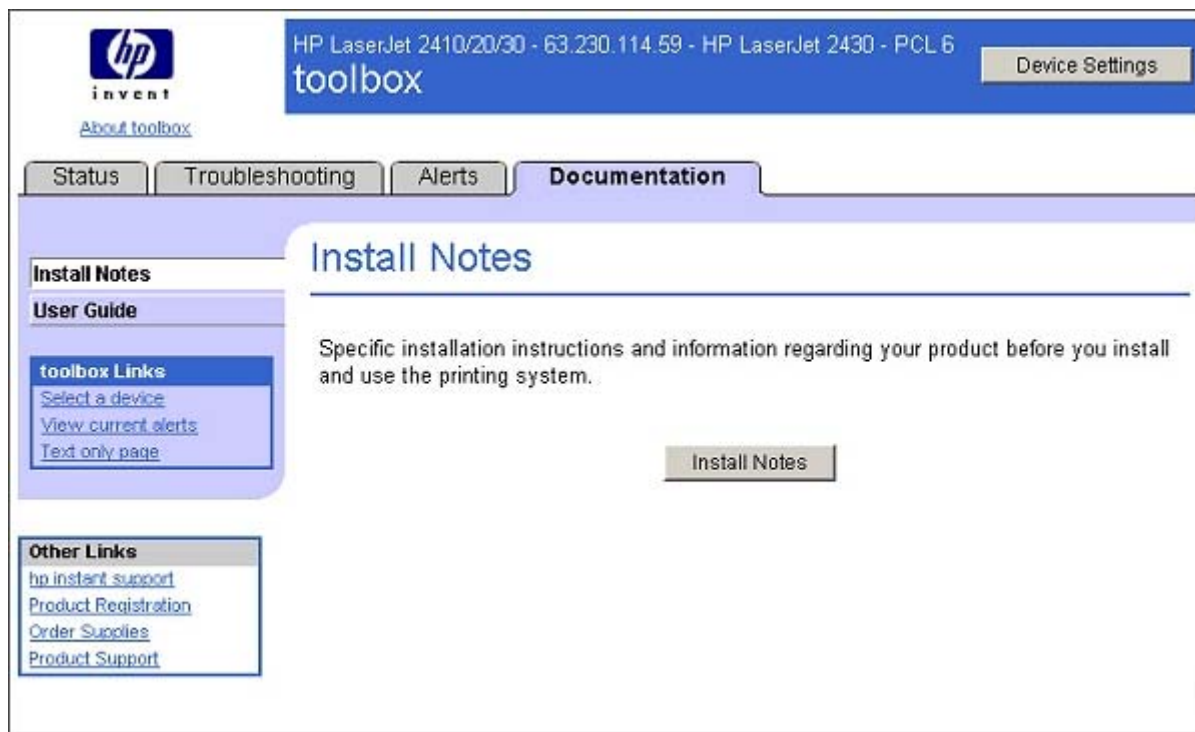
hp
invent

About toolbox

HP LaserJet 2410/20/30 - 63.230.114.59 - HP LaserJet 2430 - PCL 6
toolbox

Device Settings

Status | Troubleshooting | Alerts | Documentation

Install Notes
User Guide

toolbox Links
Select a device
View current alerts
Text only page

Other Links
hp instant support
Product Registration
Order Supplies
Product Support

Install Notes

Specific installation instructions and information regarding your product before you install and use the printing system.

Install Notes